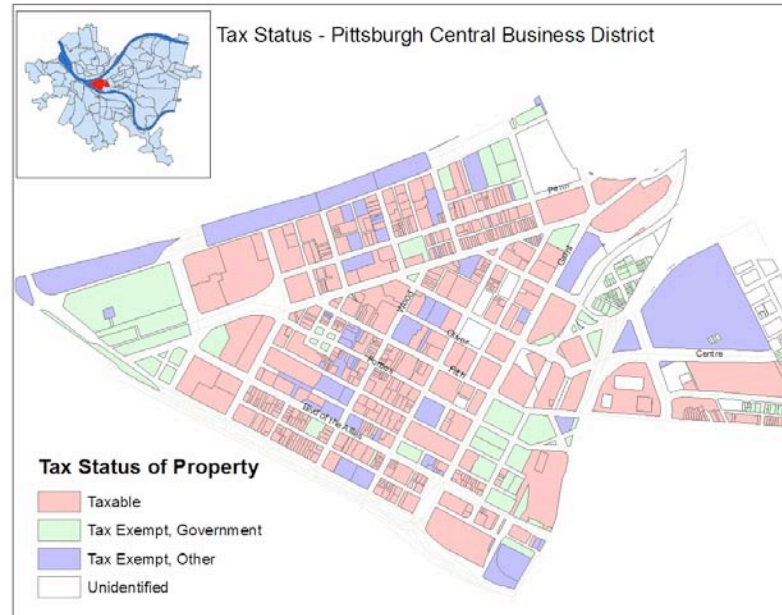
Tax Status - Pittsburgh Central Business District

Penn

Grant

Wood

Oliver

Forbes

Fifth

Blvd of the Allies

Centre

Tax Status of Property

Taxable

Tax Exempt, Government

Tax Exempt, Other

Unidentified